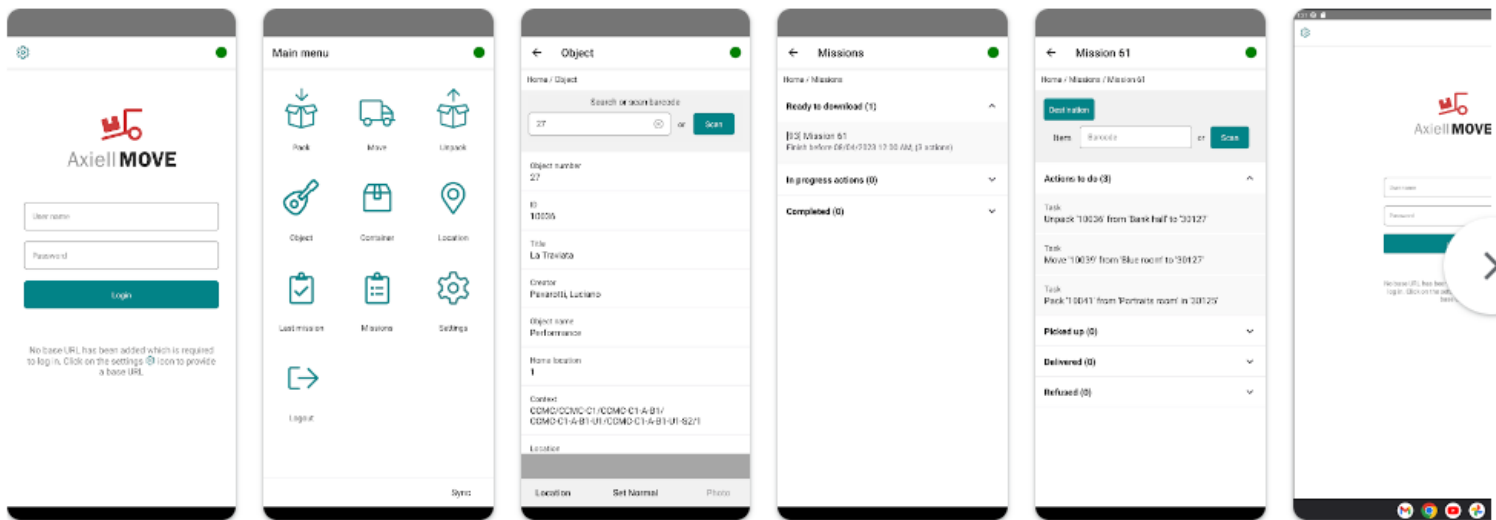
Axiell MOVE

User name

Password

Login

No base URL has been added which is required to log in. Click on the settings icon to provide a base URL.

Main menu

Pack

Move

Unpack

Object

Container

Location

Last mission

Missions

Settings

Logout

Sync

Object

Home / Object

Search or scan barcode

27

or

Scan

Object number
27

ID
10036

Title
La Traviata

Creator
Pavarotti, Luciano

Object name
Performance

Home location
1

Context
COMO/COMO-C1/COMO-C1-A-B1/COMO-C1-A-B1-U1/COMO-C1-A-B1-U1-S2/1

Location

Location

Set Normal

Photo

Missions

Home / Missions

Ready to download (1)

[83] Mission 61
Finish before 08/04/2023 12:00 AM, (3 actions)

In progress actions (0)

Completed (0)

Mission 61

Home / Missions / Mission 61

Destination

Item

Barcode

or

Scan

Actions to do (3)

Task
Unpack '10036' from 'Bask hall' to '30127'

Task
Move '10039' from 'Blue room' to '30127'

Task
Pack '10041' from 'Portraits room' in '30125'

Picked up (0)

Delivered (0)

Refused (0)

Axiell MOVE

User name

Password

No base URL has been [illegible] log in. Click on the se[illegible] base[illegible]